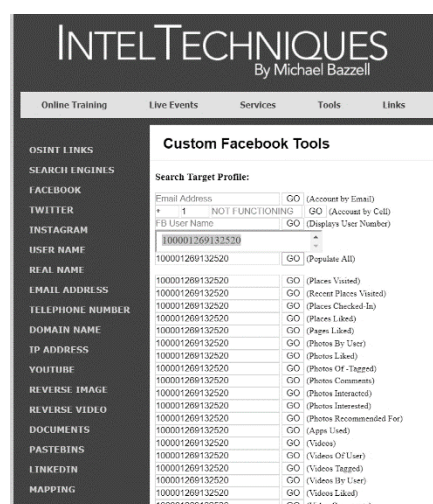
INTELTECHNIQUES
By Michael Bazzell

Online Training Live Events Services Tools Links

OSINT LINKS
SEARCH ENGINES
FACEBOOK
TWITTER
INSTAGRAM
USER NAME
REAL NAME
EMAIL ADDRESS
TELEPHONE NUMBER
DOMAIN NAME
IP ADDRESS
YOUTUBE
REVERSE IMAGE
REVERSE VIDEO
DOCUMENTS
PASTEBINS
LINKEDIN
MAPPING

Custom Facebook Tools

Search Target Profile:

Email Address GO (Account by Email)
+ 1 NOT FUNCTIONING GO (Account by Cell)
FB User Name GO (Displays User Number)
100001269132520
100001269132520 GO (Populate All)

100001269132520 GO (Places Visited)
100001269132520 GO (Recent Places Visited)
100001269132520 GO (Places Checked-In)
100001269132520 GO (Places Liked)
100001269132520 GO (Pages Liked)
100001269132520 GO (Photos By User)
100001269132520 GO (Photos Liked)
100001269132520 GO (Photos Of -Tagged)
100001269132520 GO (Photos Comments)
100001269132520 GO (Photos Interacted)
100001269132520 GO (Photos Interested)
100001269132520 GO (Photos Recommended For)
100001269132520 GO (Apps Used)
100001269132520 GO (Videos)
100001269132520 GO (Videos Of User)
100001269132520 GO (Videos Tagged)
100001269132520 GO (Videos By User)
100001269132520 GO (Videos Liked)
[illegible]